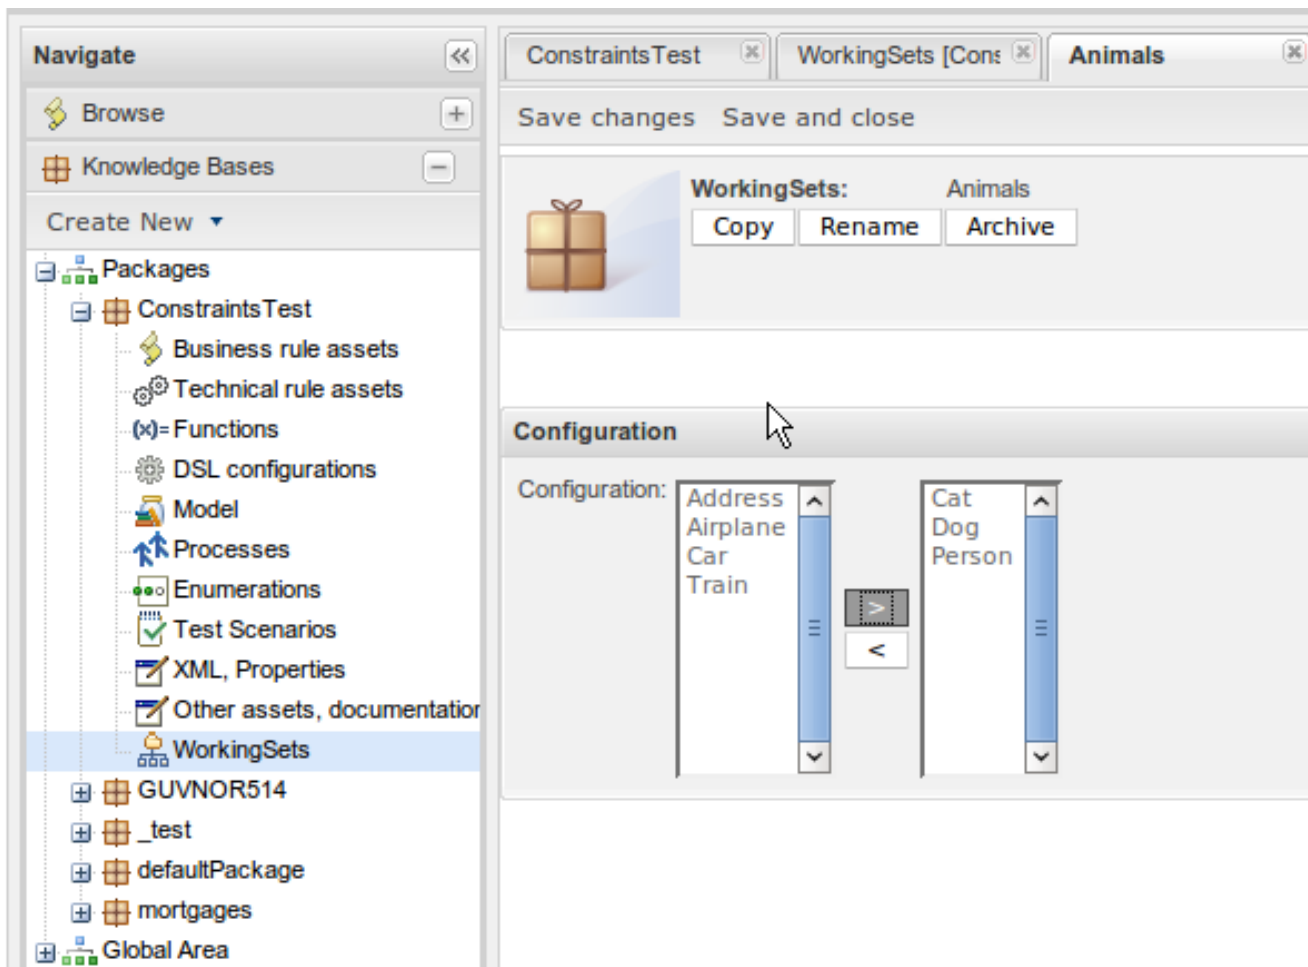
Navigate
Browse
Knowledge Bases
Create New ▾
Packages
ConstraintsTest
Business rule assets
Technical rule assets
(x)= Functions
DSL configurations
Model
Processes
Enumerations
Test Scenarios
XML, Properties
Other assets, documentatior
WorkingSets
GUVNOR514
_test
defaultPackage
mortgages
Global Area

ConstraintsTest
WorkingSets [Cons
Animals

Save changes Save and close

WorkingSets: Animals
Copy Rename Archive

Configuration

Configuration:
Address
Airplane
Car
Train

>
<

Cat
Dog
Person